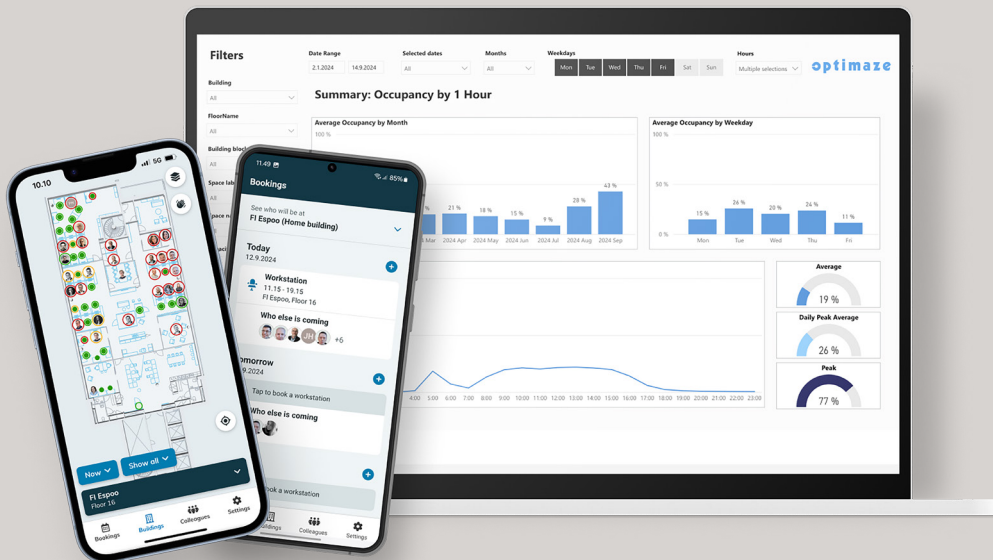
Filters

Date Range
2.1.2024 14.9.2024

Selected dates
All

Months
All

Weekdays
Mon Tue Wed Thu Fri Sat Sun

Hours
Multiple selections

optimaze

Building
All

FloorName
All

Building block
All

Space lab

Summary: Occupancy by 1 Hour

Average Occupancy by Month
100 %
21 % 18 % 15 % 9 % 28 % 43 %
Mar 2024 Apr 2024 May 2024 Jun 2024 Jul 2024 Aug 2024 Sep

Average Occupancy by Weekday
100 %
50 %
0 %
15 % 24 % 20 % 24 % 11 %
Mon Tue Wed Thu Fri

4:00 5:00 6:00 7:00 8:00 9:00 10:00 11:00 12:00 13:00 14:00 15:00 16:00 17:00 18:00 19:00 20:00 21:00 22:00 23:00

Average
19 %

Daily Peak Average
26 %

Peak
77 %

10.10 5G
Now Show all
FI Espoo
Floor 16
Bookings Buildings Colleagues Settings

11.49 85%
Bookings
See who will be at
FI Espoo (Home building)
Today
12.9.2024
Workstation
11.15 - 19.15
FI Espoo, Floor 16
Who else is coming
+6
omorrow
.9.2024
Tap to book a workstation
Who else is coming
ook a workstation
uildings Colleagues Settings